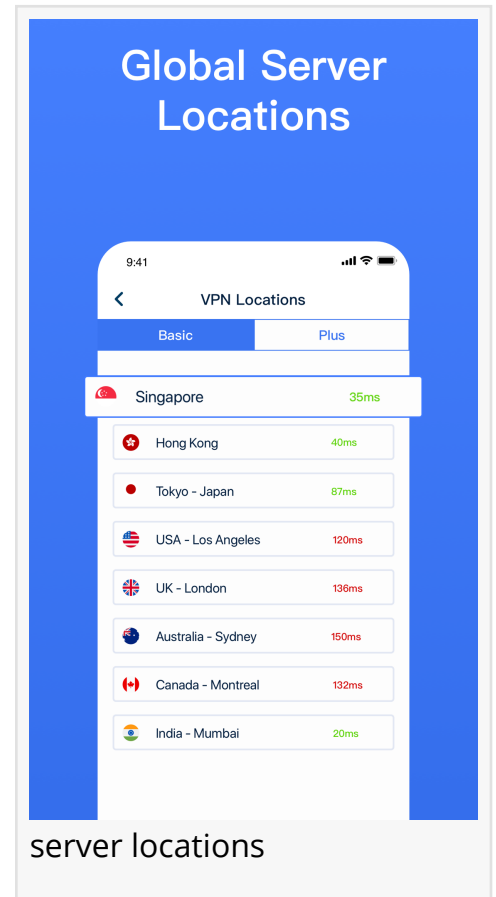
Global Server Locations

9:41

VPN Locations

Basic

Plus

Singapore 35ms

Hong Kong 40ms

Tokyo - Japan 87ms

USA - Los Angeles 120ms

UK - London 136ms

Australia - Sydney 150ms

Canada - Montreal 132ms

India - Mumbai 20ms

server locations